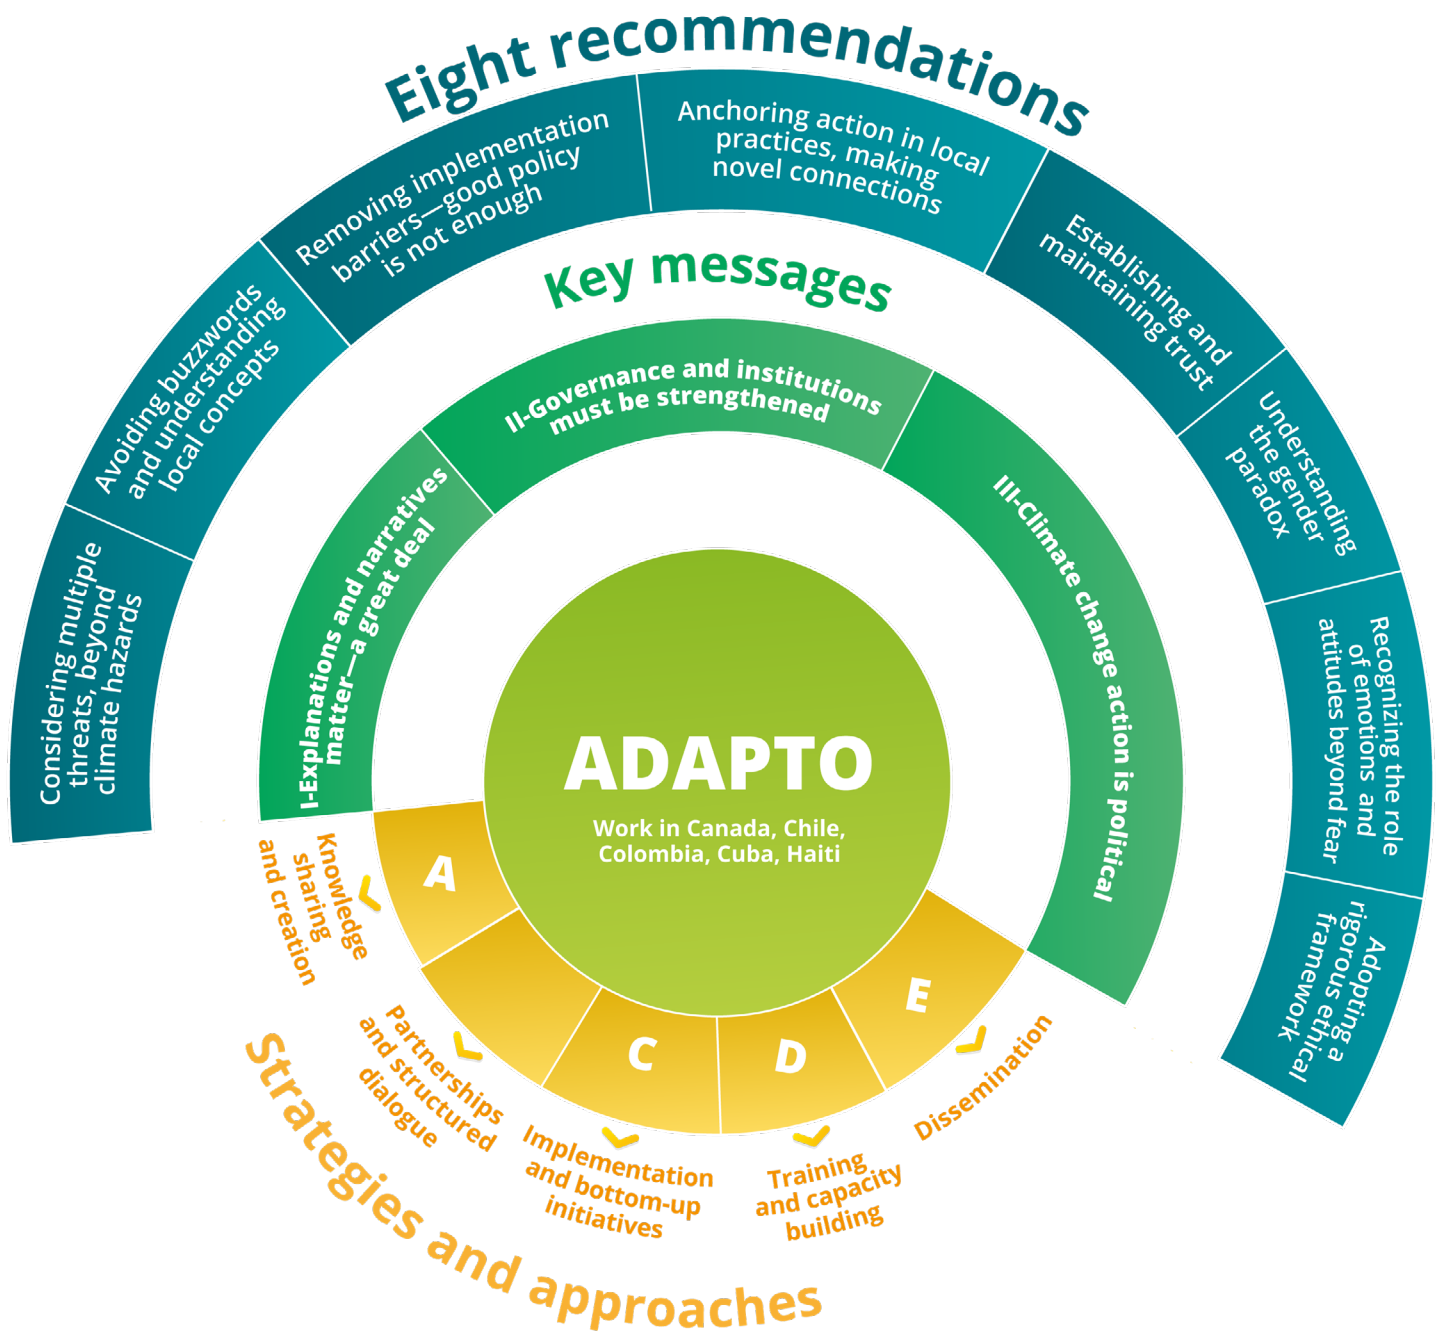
Eight recommendations

Considering multiple threats, beyond climate hazards

Avoiding buzzwords and understanding local concepts

Removing implementation barriers—good policy is not enough

Anchoring action in local practices, making novel connections

Establishing and maintaining trust

Understanding the gender paradox

Recognizing the role of emotions and attitudes beyond fear

Adopting a rigorous ethical framework

Key messages

I-Explanations and narratives matter—a great deal

II-Governance and institutions must be strengthened

III-Climate change action is political

ADAPTO

Work in Canada, Chile, Colombia, Cuba, Haiti

A

C

D

E

Knowledge sharing and creation

Partnerships and structured dialogue

Implementation and bottom-up initiatives

Training and capacity building

Dissemination

Strategies and approaches